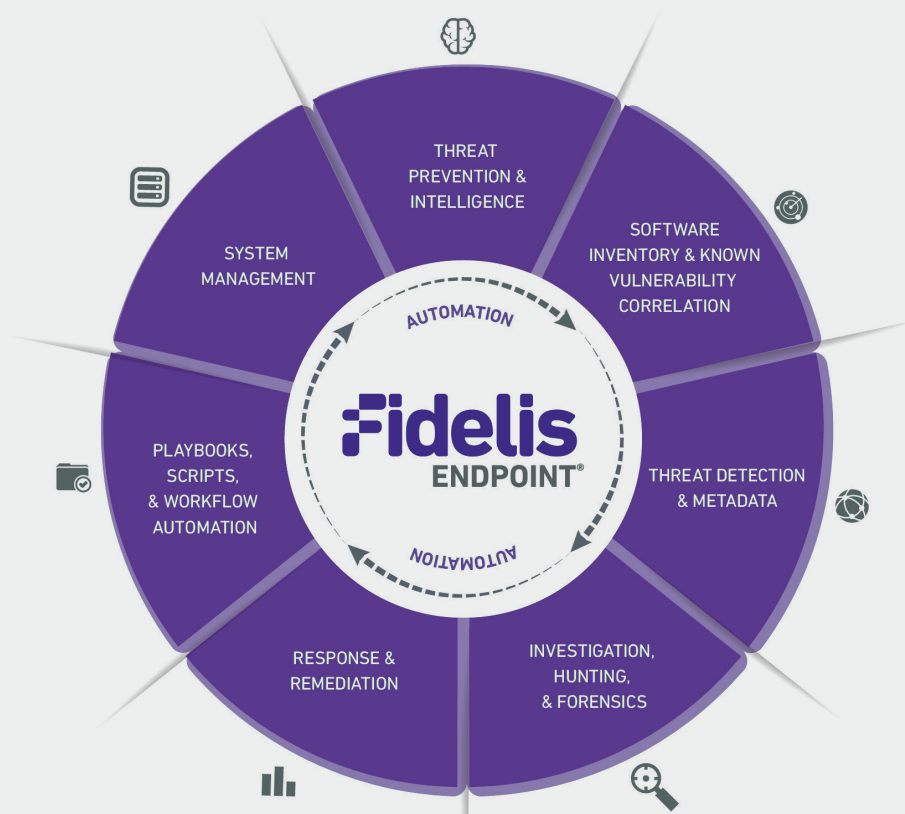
THREAT PREVENTION & INTELLIGENCE

SOFTWARE INVENTORY & KNOWN VULNERABILITY CORRELATION

THREAT DETECTION & METADATA

INVESTIGATION, HUNTING, & FORENSICS

RESPONSE & REMEDIATION

PLAYBOOKS, SCRIPTS, & WORKFLOW AUTOMATION

SYSTEM MANAGEMENT

AUTOMATION

Fidelis ENDPOINT®

AUTOMATION